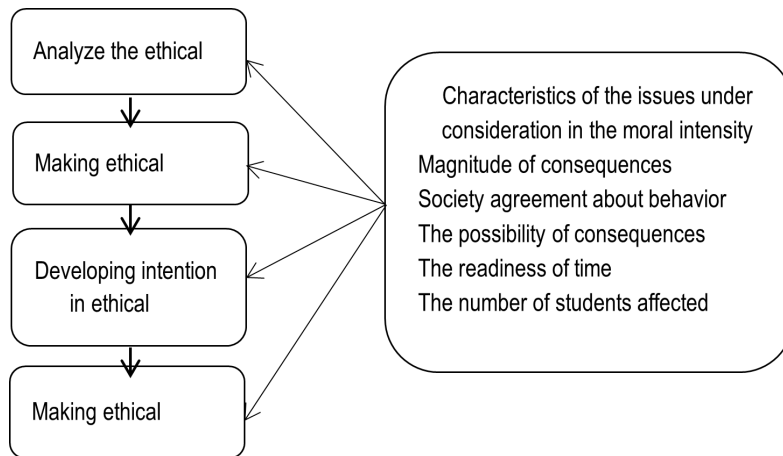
Analyze the ethical

Making ethical

Developing intention in ethical

Making ethical

Characteristics of the issues under consideration in the moral intensity
Magnitude of consequences
Society agreement about behavior
The possibility of consequences
The readiness of time
The number of students affected